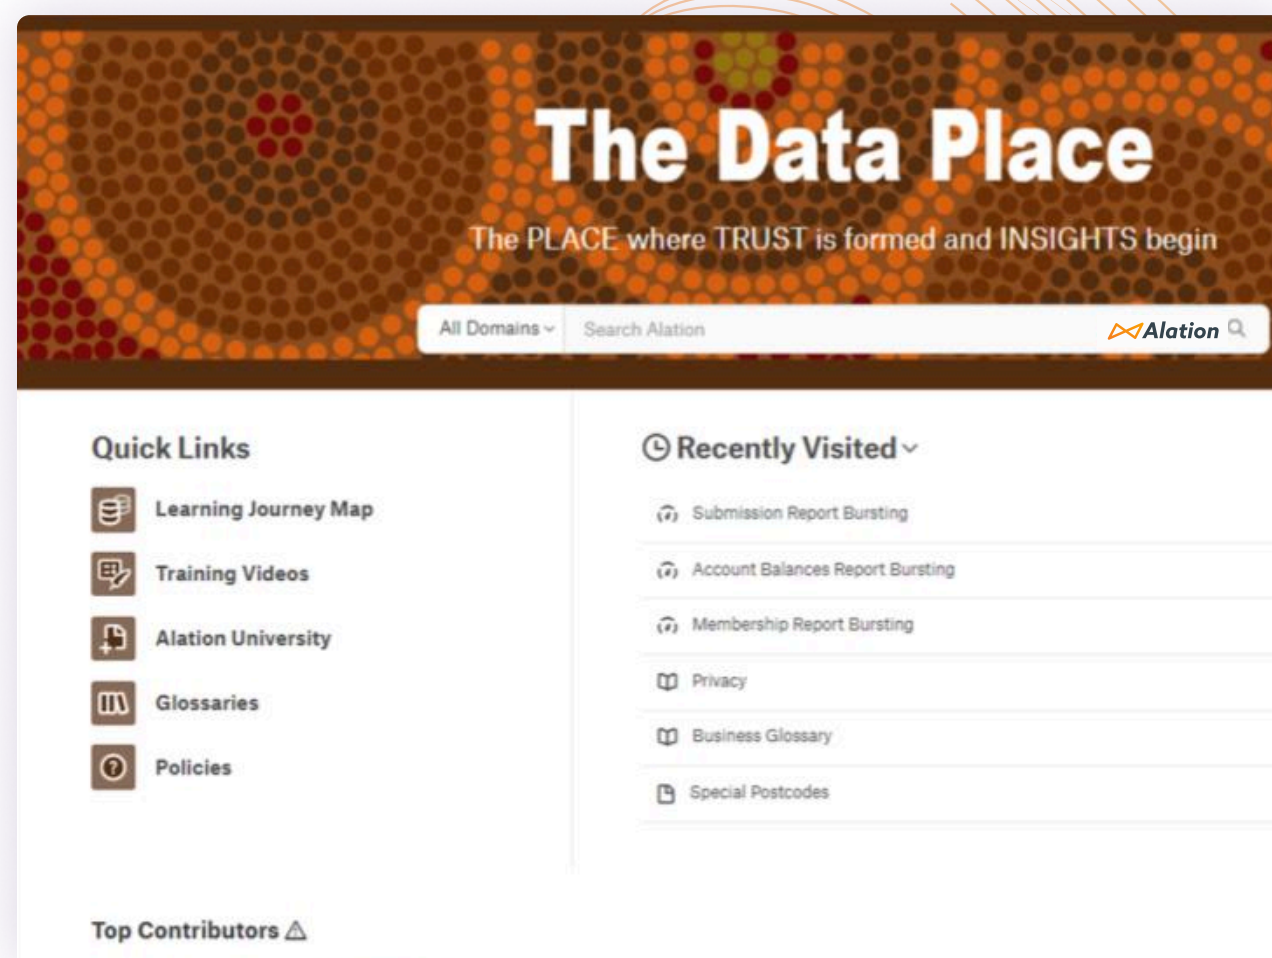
The Data Place

The PLACE where TRUST is formed and INSIGHTS begin

All Domains

Search Alation

Alation

Quick Links

Learning Journey Map

Training Videos

Alation University

Glossaries

Policies

Recently Visited

Submission Report Bursting

Account Balances Report Bursting

Membership Report Bursting

Privacy

Business Glossary

Special Postcodes

Top Contributors